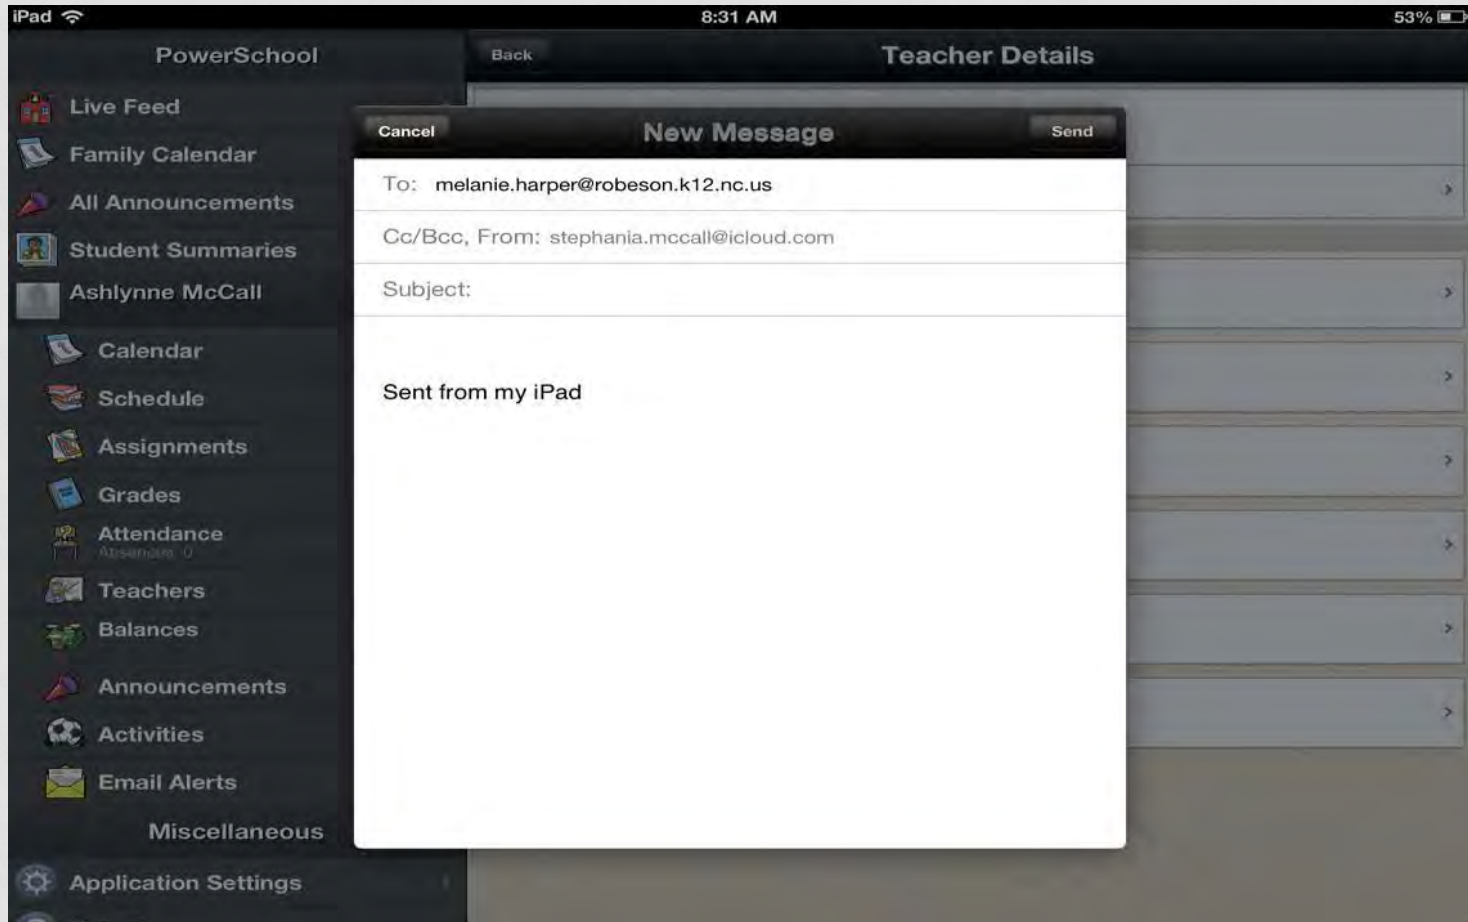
iPad 8:31 AM 53%

PowerSchool

Live Feed
Family Calendar
All Announcements
Student Summaries
Ashlynne McCall
Calendar
Schedule
Assignments
Grades
Attendance
Absences 0
Teachers
Balances
Announcements
Activities
Email Alerts
Miscellaneous
Application Settings

Back
Teacher Details

Cancel
New Message
Send

To: melanie.harper@robeson.k12.nc.us
Cc/Bcc, From: stephania.mccall@icloud.com
Subject:

Sent from my iPad